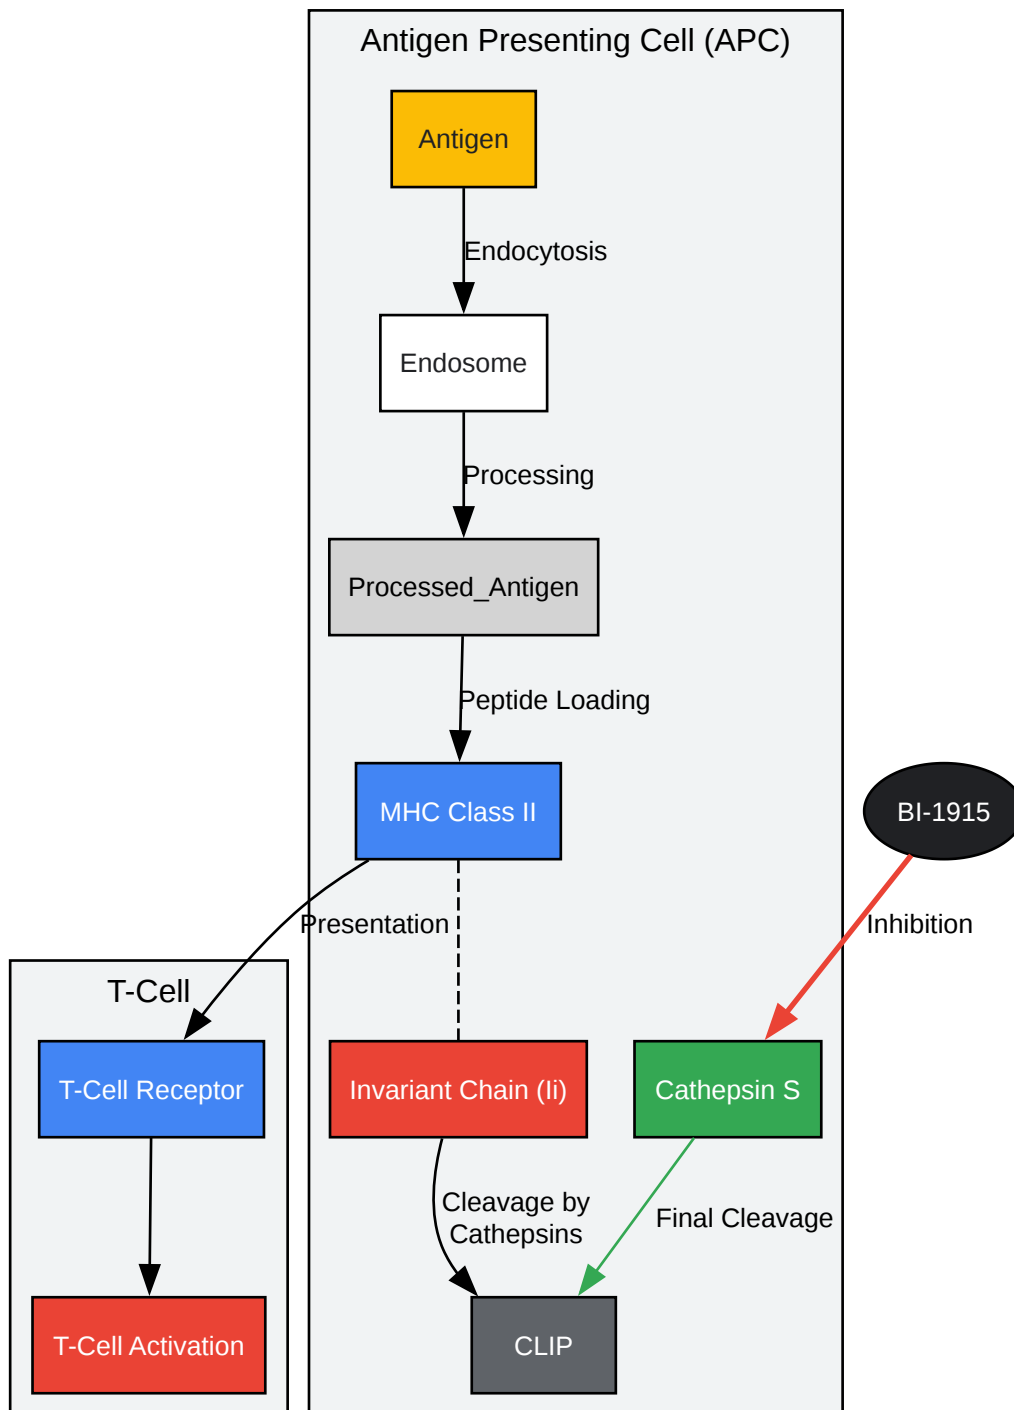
Antigen Presenting Cell (APC)

Antigen

Endocytosis

Endosome

Processing

Processed_Antigen

Peptide Loading

MHC Class II

BI-1915

Presentation

Inhibition

T-Cell

T-Cell Receptor

Invariant Chain (Ii)

Cathepsin S

Cleavage by Cathepsins

Final Cleavage

T-Cell Activation

CLIP